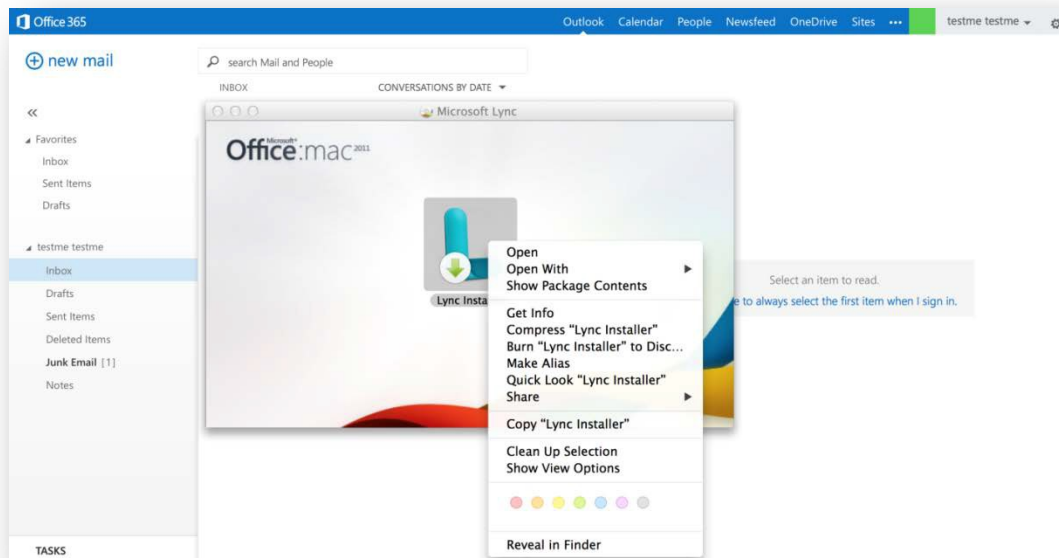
Office 365

Outlook Calendar People Newsfeed OneDrive Sites ••• testme testme

new mail

search Mail and People

INBOX CONVERSATIONS BY DATE

«

Favorites
Inbox
Sent Items
Drafts

testme testme
Inbox
Drafts
Sent Items
Deleted Items
Junk Email [1]
Notes

TASKS

Microsoft Lync

Microsoft Office:mac 2011

Lync Insta

Open
Open With
Show Package Contents

Get Info
Compress "Lync Installer"
Burn "Lync Installer" to Disc...
Make Alias
Quick Look "Lync Installer"
Share

Copy "Lync Installer"

Clean Up Selection
Show View Options

Reveal in Finder

Select an item to read.
e to always select the first item when I sign in.